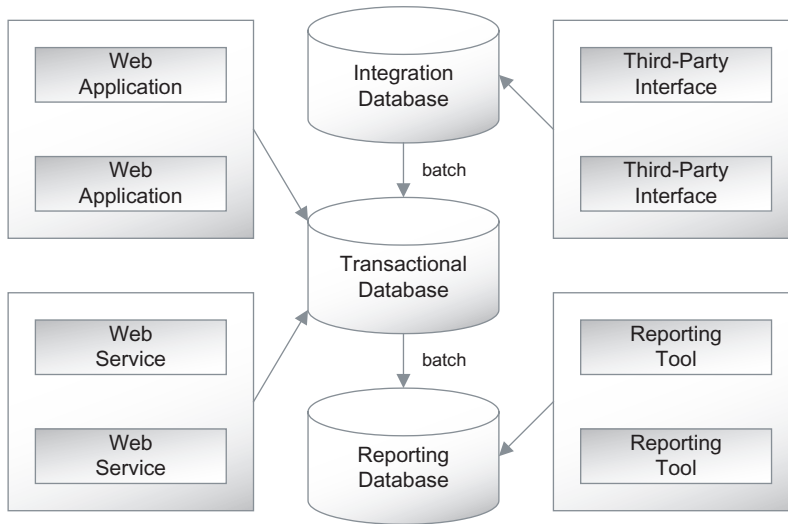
Web Application

Web Application

Integration Database

batch

Transactional Database

batch

Reporting Database

Third-Party Interface

Third-Party Interface

Web Service

Web Service

Reporting Tool

Reporting Tool